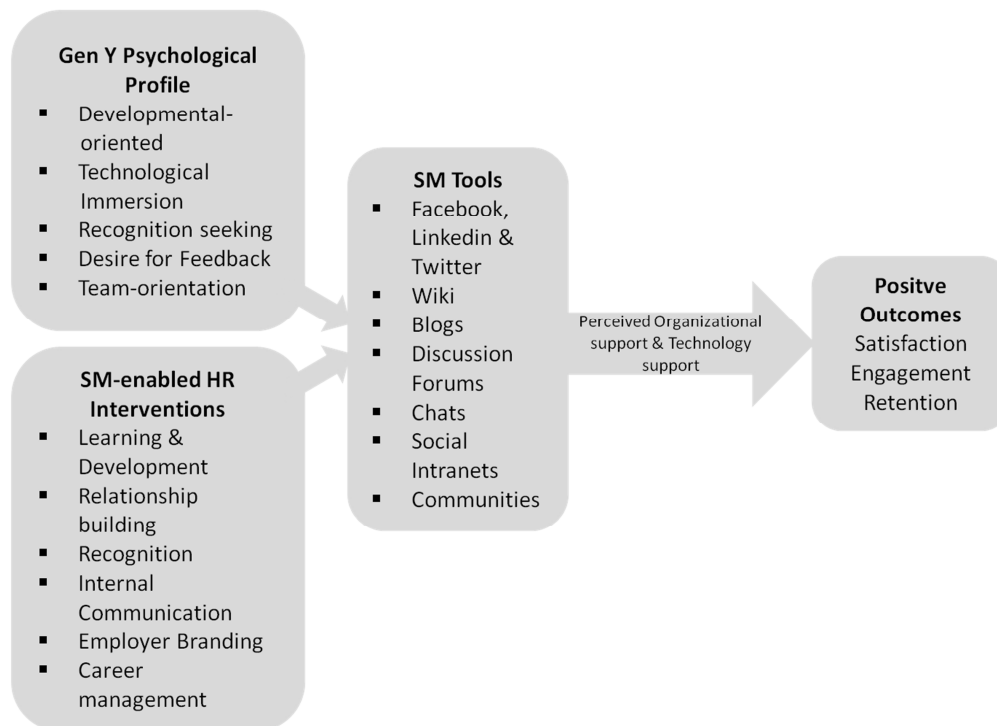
**Gen Y Psychological Profile**
- Developmental-oriented
- Technological Immersion
- Recognition seeking
- Desire for Feedback
- Team-orientation

**SM-enabled HR Interventions**
- Learning & Development
- Relationship building
- Recognition
- Internal Communication
- Employer Branding
- Career management

**SM Tools**
- Facebook, Linkedin & Twitter
- Wiki
- Blogs
- Discussion Forums
- Chats
- Social Intranets
- Communities

Perceived Organizational support & Technology support

**Positve Outcomes**
Satisfaction
Engagement
Retention